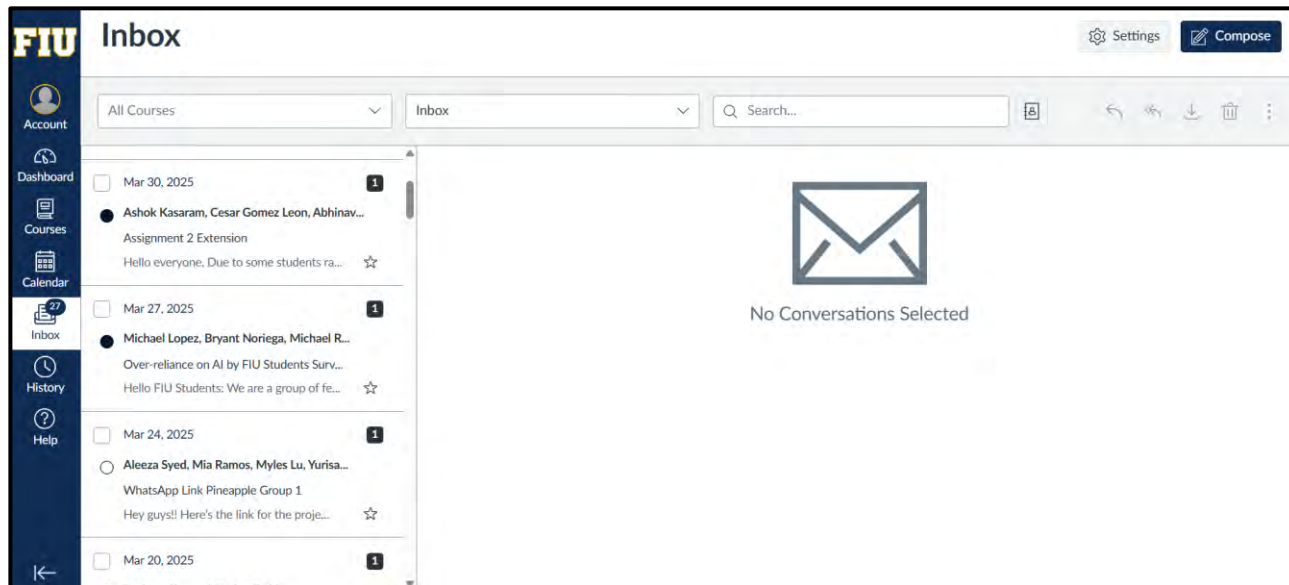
FIU

Account

Dashboard

Courses

Calendar

27
Inbox

History

Help

Inbox

Settings

Compose

All Courses

Inbox

Search...

Mar 30, 2025
1
Ashok Kasaram, Cesar Gomez Leon, Abhinav...
Assignment 2 Extension
Hello everyone, Due to some students ra...

Mar 27, 2025
1
Michael Lopez, Bryant Noriega, Michael R...
Over-reliance on AI by FIU Students Surv...
Hello FIU Students: We are a group of fe...

Mar 24, 2025
1
Aleeza Syed, Mia Ramos, Myles Lu, Yurisa...
WhatsApp Link Pineapple Group 1
Hey guys!! Here's the link for the proje...

Mar 20, 2025
1

No Conversations Selected